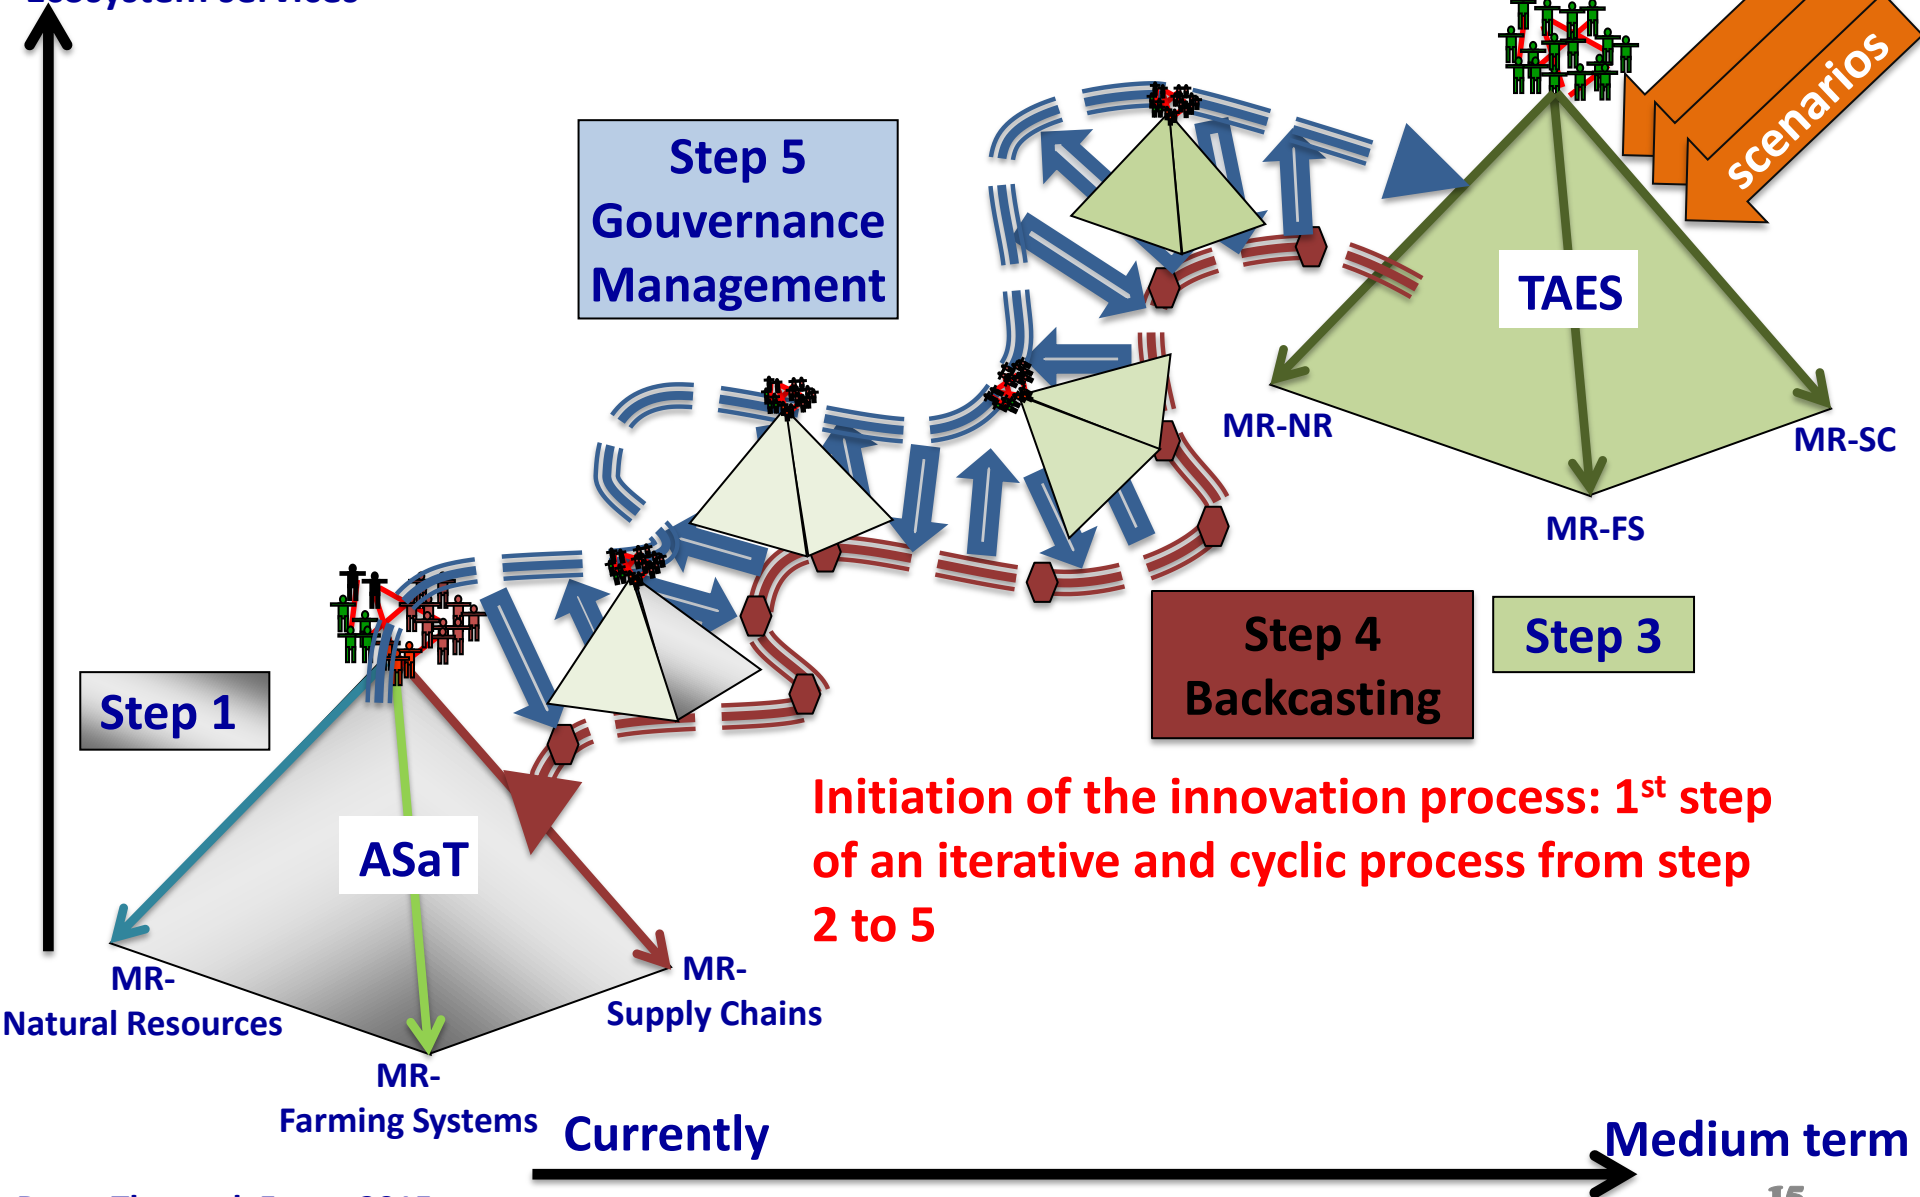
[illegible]

Step 5
Gouvernance
Management

scenarios

TAES

MR-NR

MR-SC

MR-FS

Step 4
Backcasting

Step 3

Step 1

ASaT

Initiation of the innovation process: 1$^{st}$ step of an iterative and cyclic process from step 2 to 5

MR-
Natural Resources

MR-
Supply Chains

MR-
Farming Systems

Currently

Medium term

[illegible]